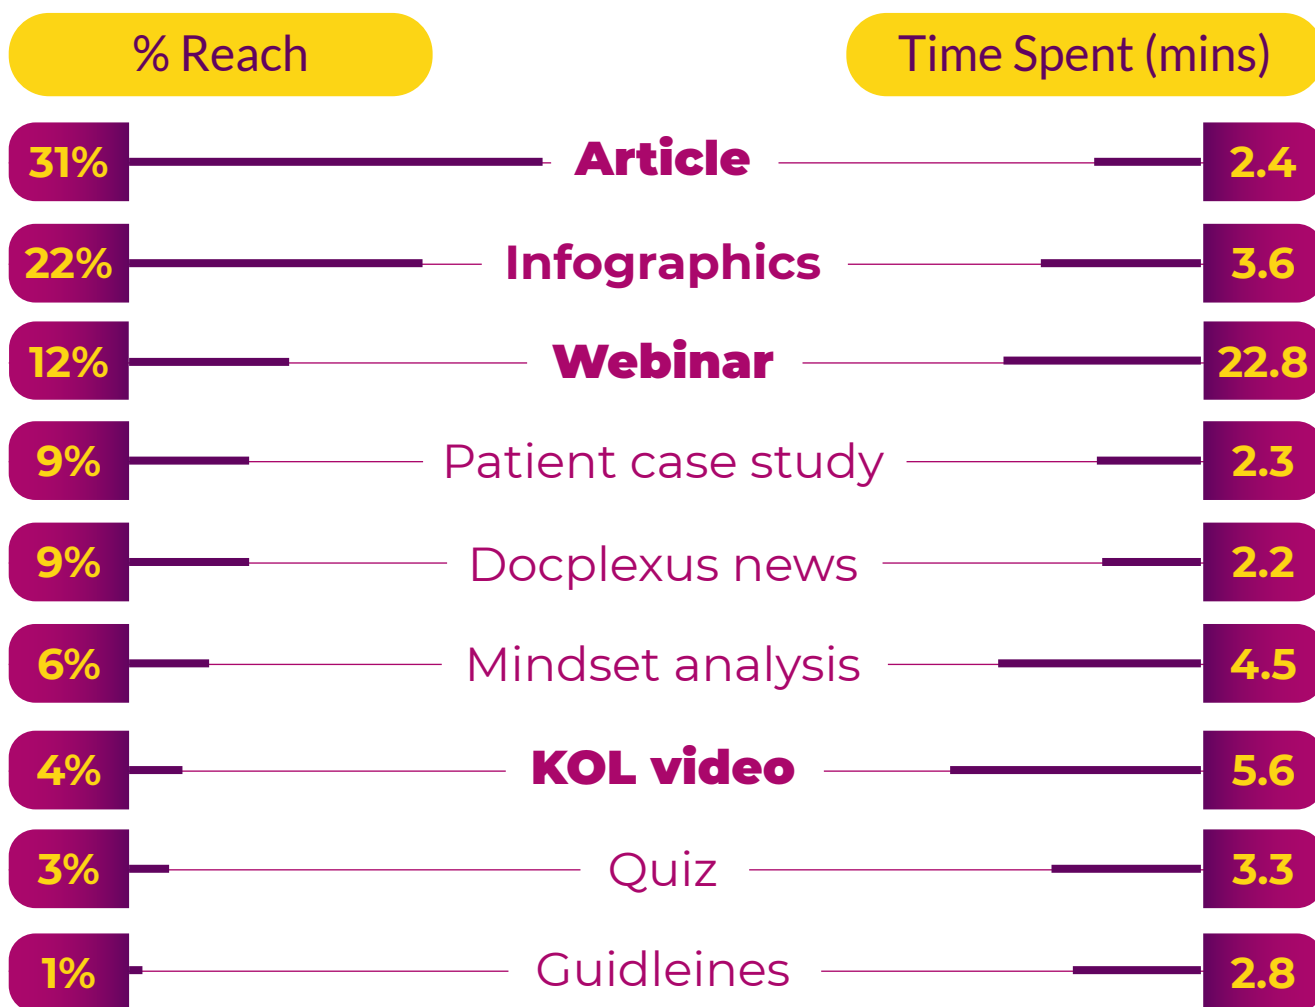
| % Reach | | Time Spent (mins) |
|---|---|---|
| 31% | Article | 2.4 |
| 22% | Infographics | 3.6 |
| 12% | Webinar | 22.8 |
| 9% | Patient case study | 2.3 |
| 9% | Docplexus news | 2.2 |
| 6% | Mindset analysis | 4.5 |
| 4% | KOL video | 5.6 |
| 3% | Quiz | 3.3 |
| 1% | Guidleines | 2.8 |